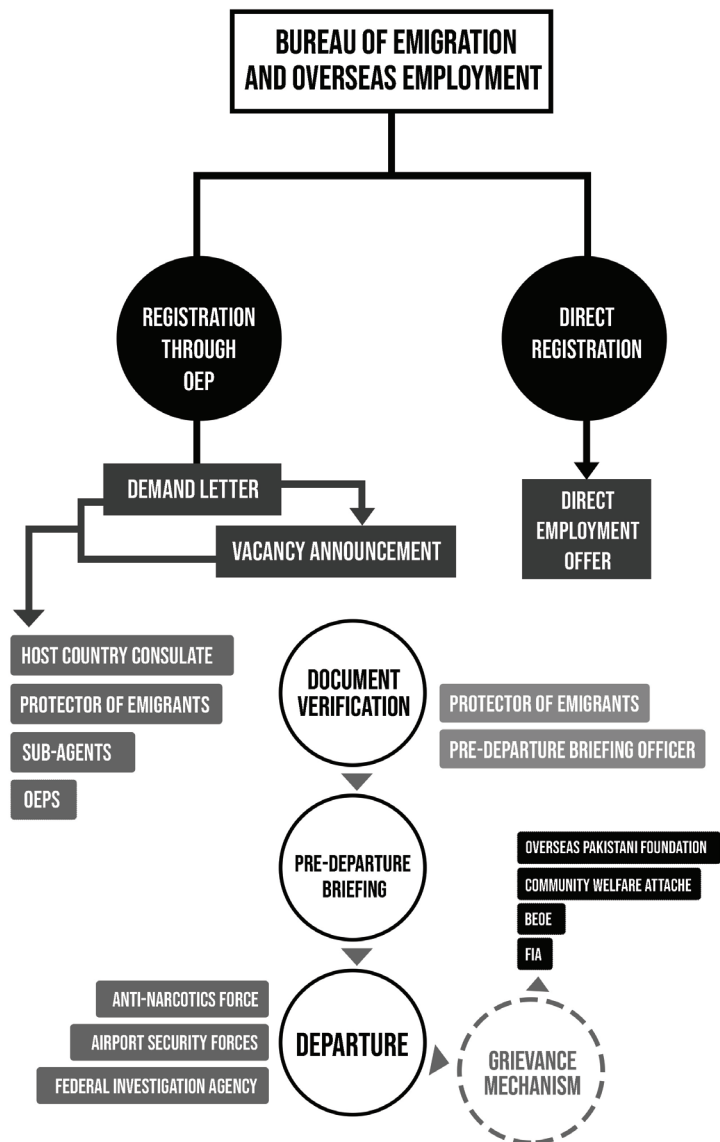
BUREAU OF EMIGRATION AND OVERSEAS EMPLOYMENT

REGISTRATION THROUGH OEP

DIRECT REGISTRATION

DEMAND LETTER

VACANCY ANNOUNCEMENT

DIRECT EMPLOYMENT OFFER

HOST COUNTRY CONSULATE

PROTECTOR OF EMIGRANTS

SUB-AGENTS

OEPS

DOCUMENT VERIFICATION

PROTECTOR OF EMIGRANTS

PRE-DEPARTURE BRIEFING OFFICER

PRE-DEPARTURE BRIEFING

OVERSEAS PAKISTANI FOUNDATION

COMMUNITY WELFARE ATTACHE

BEOE

FIA

ANTI-NARCOTICS FORCE

AIRPORT SECURITY FORCES

FEDERAL INVESTIGATION AGENCY

DEPARTURE

GRIEVANCE MECHANISM